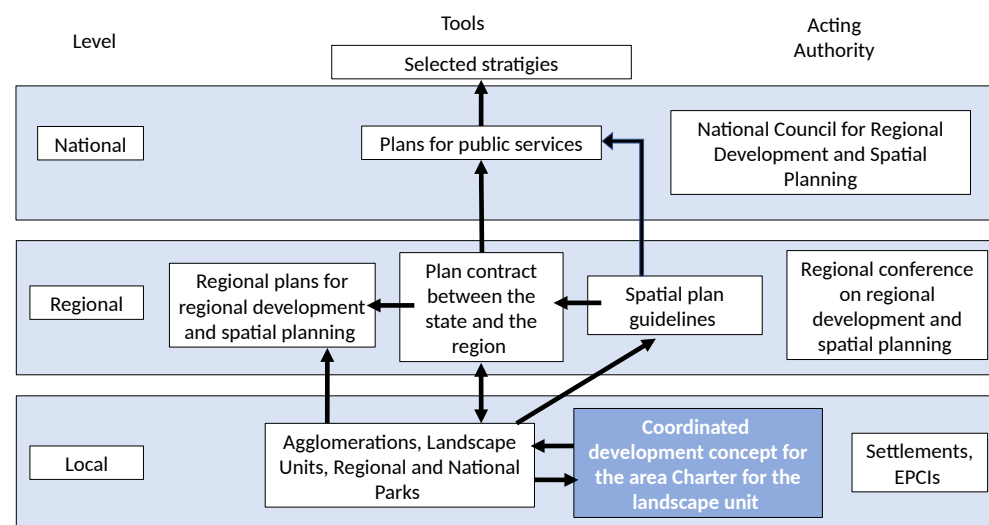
Level

Tools

Acting Authority

Selected stratigies

National

Plans for public services

National Council for Regional Development and Spatial Planning

Regional

Regional plans for regional development and spatial planning

Plan contract between the state and the region

Spatial plan guidelines

Regional conference on regional development and spatial planning

Local

Agglomerations, Landscape Units, Regional and National Parks

Coordinated development concept for the area Charter for the landscape unit

Settlements, EPCIs